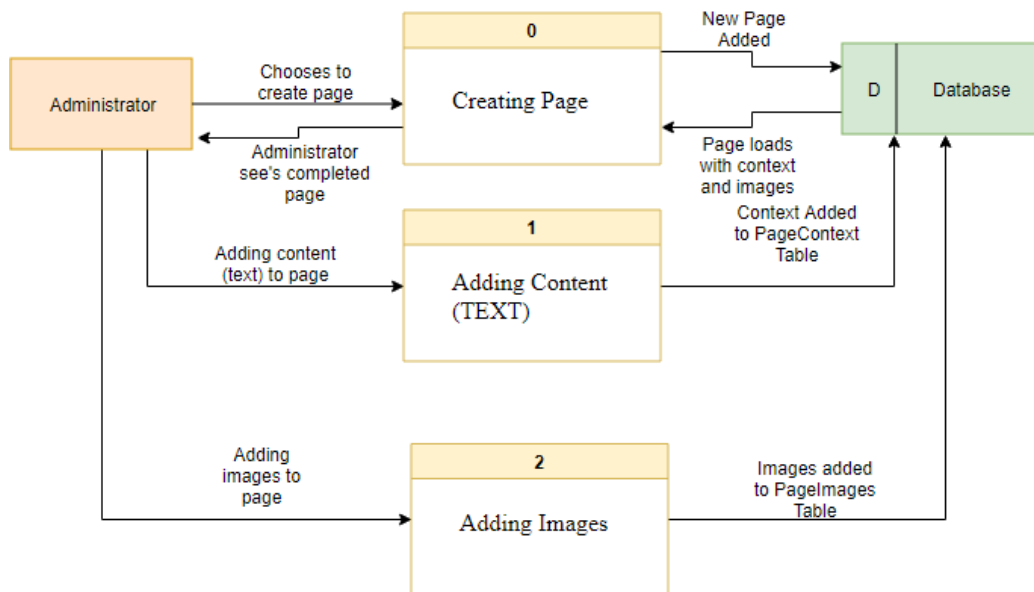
Administrator

Chooses to create page

Administrator see's completed page

0

Creating Page

New Page Added

Page loads with context and images

D

Database

Adding content (text) to page

1

Adding Content (TEXT)

Context Added to PageContext Table

Adding images to page

2

Adding Images

Images added to PageImages Table